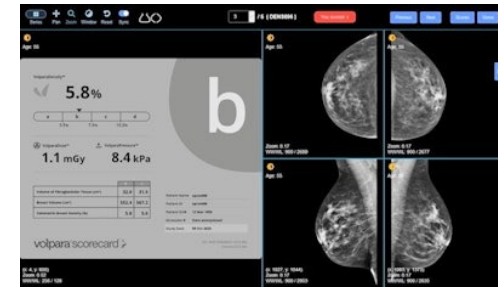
Series Pan Zoom Window Reset Sync

/5 (DENSE)

Previous Next

Age: 55

VolparaDensity™

5.8%

a b c d

VolparaDose™ VolparaPressure™

1.1 mGy 8.4 kPa

b

volpara scorecard

Age: 55

Zoom: 0.17

Age: 55

Zoom: 0.17

Zoom: 0.17